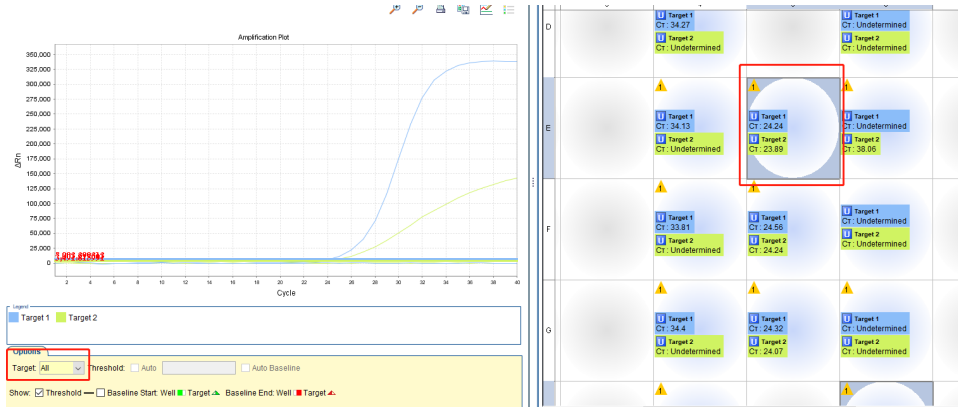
Amplification Plot

350,000
325,000
300,000
275,000
250,000
225,000
200,000
175,000
150,000
125,000
100,000
75,000
50,000
25,000
0

ΔRn

3,903.898463

2 4 6 8 10 12 14 16 18 20 22 24 26 28 30 32 34 36 38 40

Cycle

Legend

Target 1 Target 2

Options

Target: All

Threshold: Auto Auto Baseline

Show: Threshold Baseline Start: Well Target Baseline End: Well Target

D

U Target 1
CT : 34.27
U Target 2
CT : Undetermined

U Target 1
CT : Undetermined
U Target 2
CT : Undetermined

E

U Target 1
CT : 34.13
U Target 2
CT : Undetermined

U Target 1
CT : 24.24
U Target 2
CT : 23.89

U Target 1
CT : Undetermined
U Target 2
CT : 38.06

F

U Target 1
CT : 33.81
U Target 2
CT : Undetermined

U Target 1
CT : 24.56
U Target 2
CT : 24.24

U Target 1
CT : Undetermined
U Target 2
CT : Undetermined

G

U Target 1
CT : 34.4
U Target 2
CT : Undetermined

U Target 1
CT : 24.32
U Target 2
CT : 24.07

U Target 1
CT : Undetermined
U Target 2
CT : Undetermined